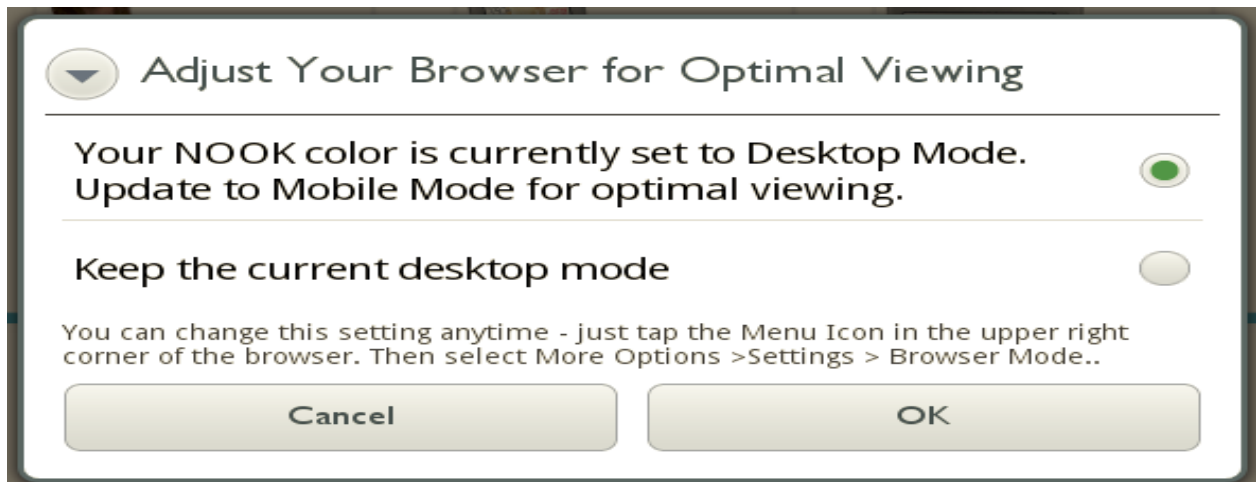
Adjust Your Browser for Optimal Viewing

Your NOOK color is currently set to Desktop Mode. Update to Mobile Mode for optimal viewing.

Keep the current desktop mode

You can change this setting anytime - just tap the Menu Icon in the upper right corner of the browser. Then select More Options >Settings > Browser Mode..

Cancel

OK